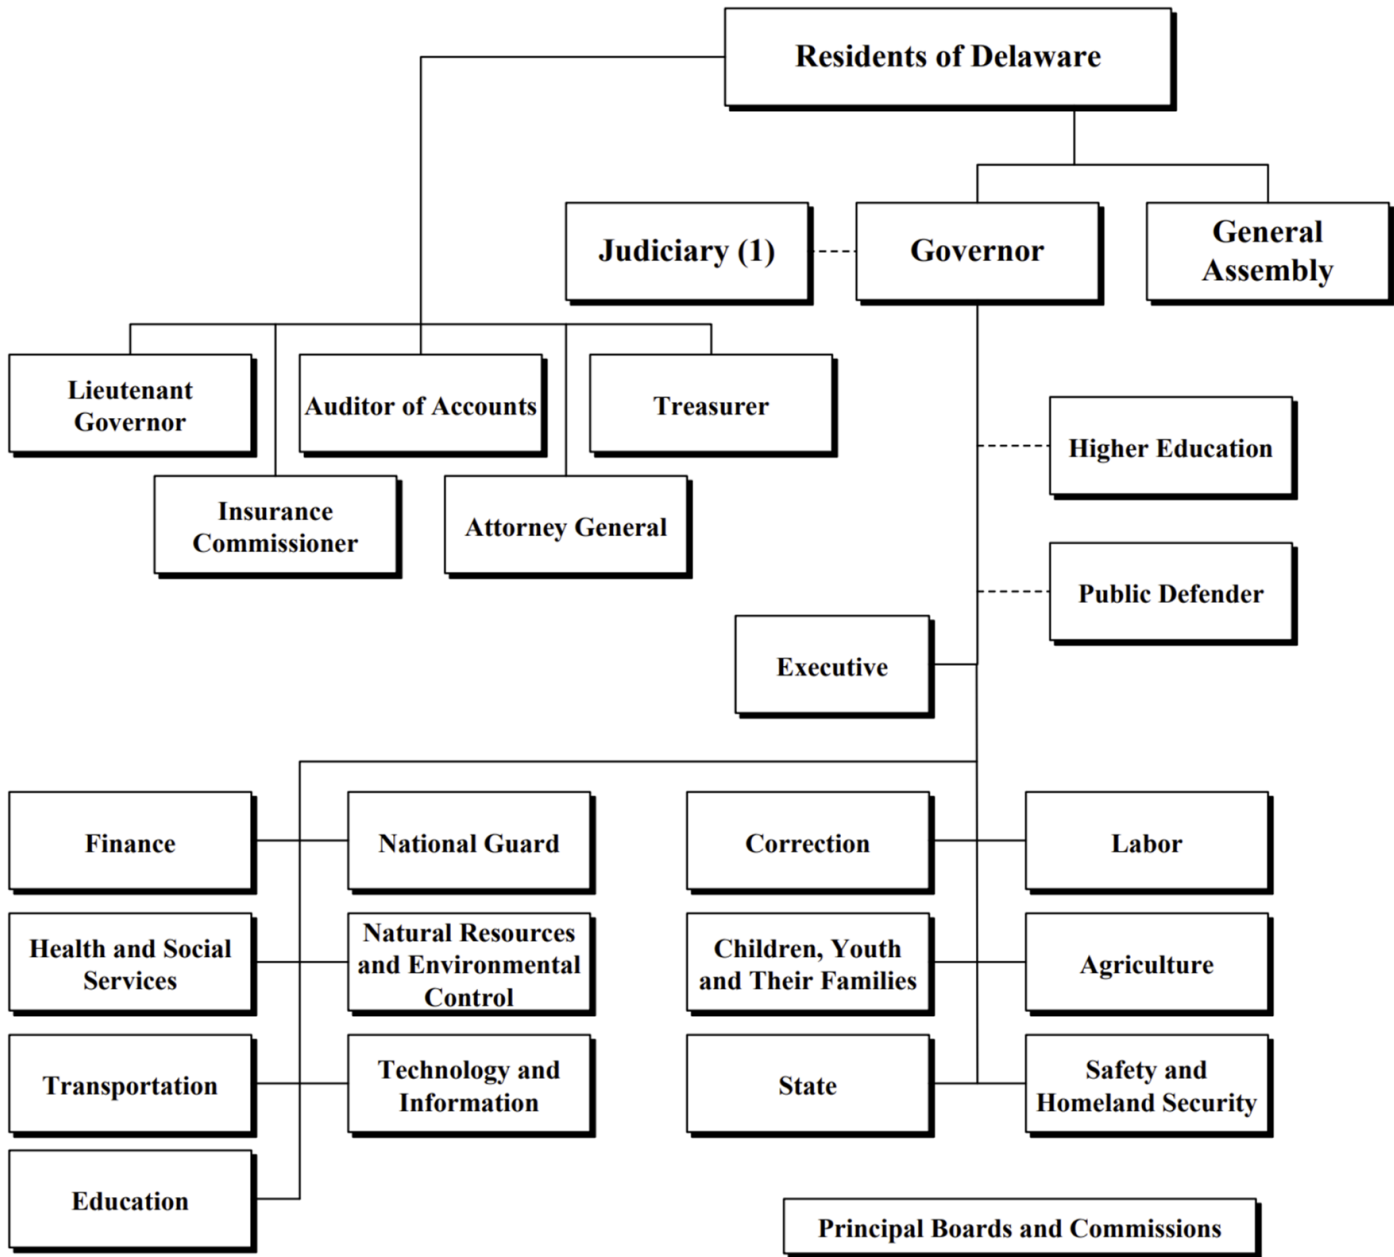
Residents of Delaware

Judiciary (1)

Governor

General Assembly

Lieutenant Governor

Auditor of Accounts

Treasurer

Insurance Commissioner

Attorney General

Higher Education

Public Defender

Executive

Finance

National Guard

Correction

Labor

Health and Social Services

Natural Resources and Environmental Control

Children, Youth and Their Families

Agriculture

Transportation

Technology and Information

State

Safety and Homeland Security

Education

Principal Boards and Commissions